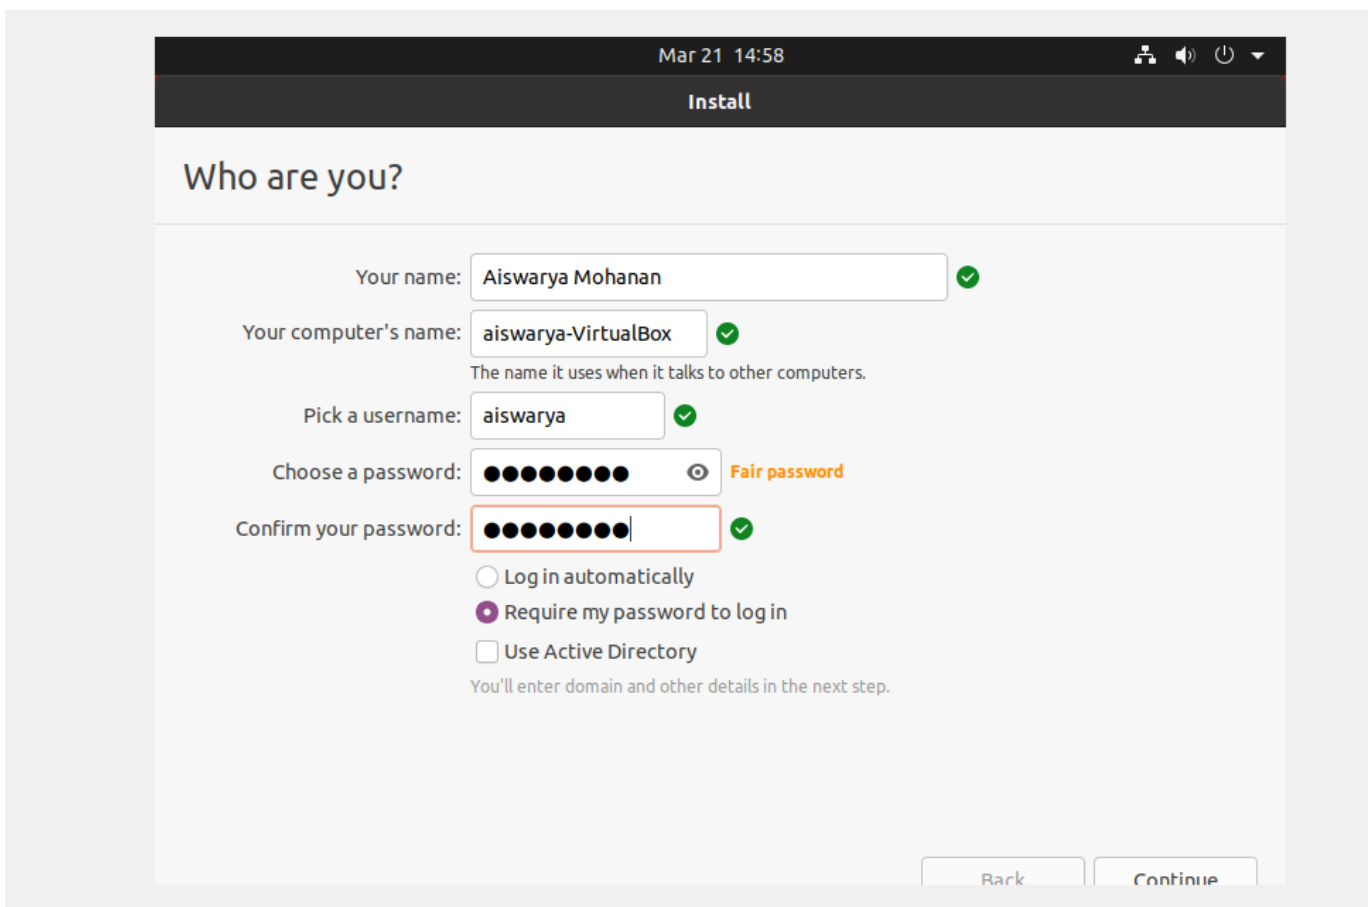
Mar 21 14:58

Install

Who are you?

Your name: Aiswarya Mohanan

Your computer's name: aiswarya-VirtualBox

The name it uses when it talks to other computers.

Pick a username: aiswarya

Choose a password: ●●●●●●●● Fair password

Confirm your password: ●●●●●●●●

Log in automatically

Require my password to log in

Use Active Directory

You'll enter domain and other details in the next step.

Back Continue